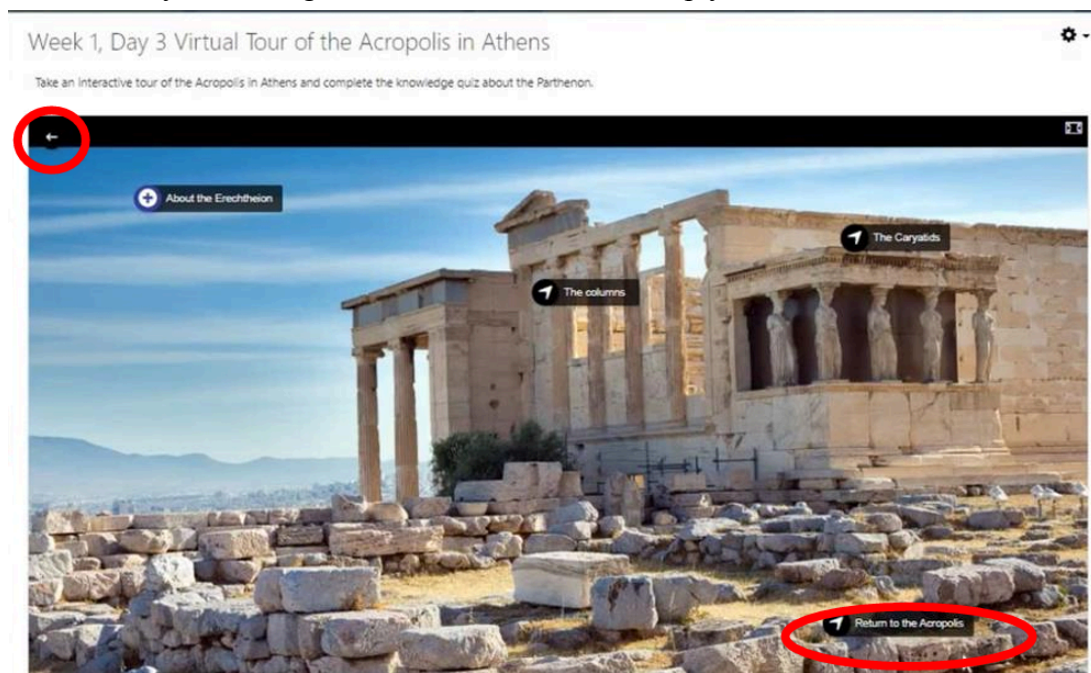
Week 1, Day 3 Virtual Tour of the Acropolis in Athens

Take an interactive tour of the Acropolis in Athens and complete the knowledge quiz about the Parthenon.

←

About the Erechtheion

The Caryatids

The columns

Return to the Acropolis